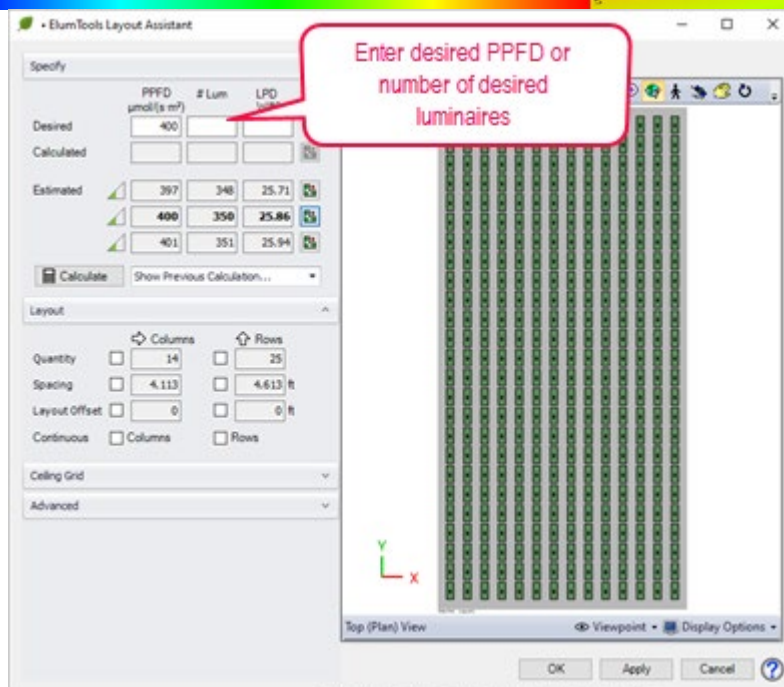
ElumTools Layout Assistant

Enter desired PPFD or number of desired luminaires

Specify

| | PPFD µmol/(s m²) | # Lum | LPD |
|---|---|---|---|
| Desired | 400 | | |
| Calculated | | | |
| Estimated | 397 | 348 | 25.71 |
| | 400 | 350 | 25.86 |
| | 401 | 351 | 25.94 |

Calculate
Show Previous Calculation...

Layout

| | Columns | Rows |
|---|---|---|
| Quantity | 14 | 25 |
| Spacing | 4.113 | 4.613 ft |
| Layout Offset | 0 | 0 ft |

Continuous Columns Rows

Ceiling Grid

Advanced

Y
X

Top (Plan) View
Viewpoint
Display Options

OK
Apply
Cancel